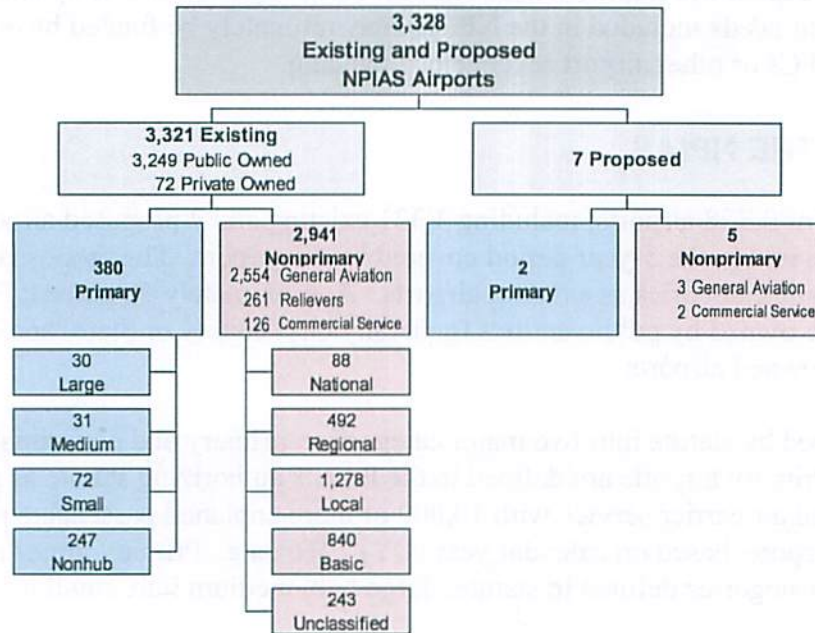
3,328
Existing and Proposed
NPIAS Airports

3,321 Existing
3,249 Public Owned
72 Private Owned

7 Proposed

380
Primary

2,941
Nonprimary
2,554 General Aviation
261 Relievers
126 Commercial Service

2
Primary

5
Nonprimary
3 General Aviation
2 Commercial Service

30
Large

31
Medium

72
Small

247
Nonhub

88
National

492
Regional

1,278
Local

840
Basic

243
Unclassified